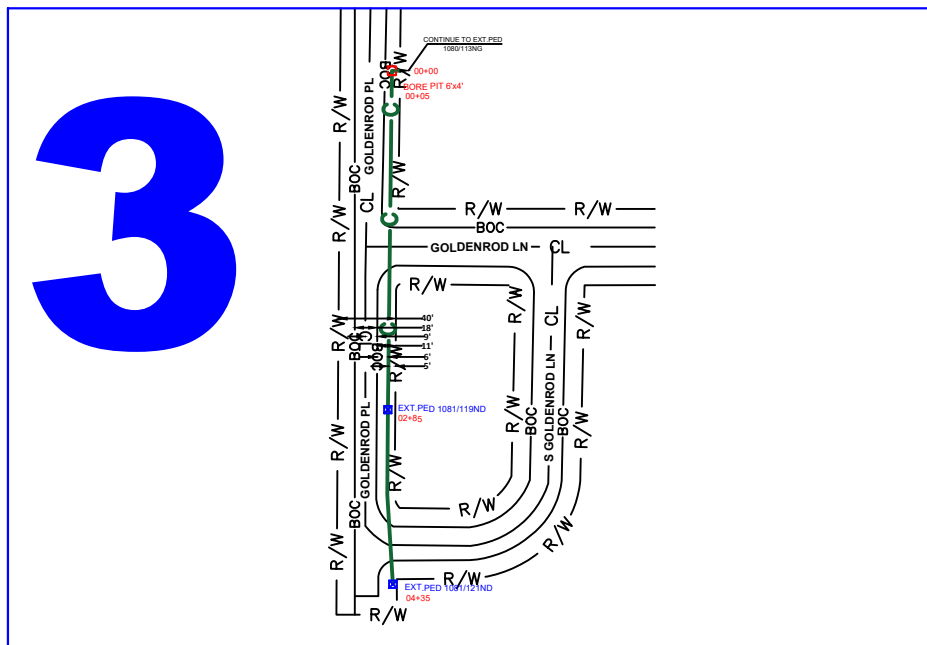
3

CONTINUE TO EXT.PED
1080/113NG

BOC
R/W
00+00
BORE PIT 6'x4'
00+05

R/W
GOLDENROD PL
BOC
CL
R/W
C

R/W
BOC
R/W
GOLDENROD LN
CL
R/W

C
R/W
R/W
BOC
R/W
CL
40'
18'
9'
11'
6'
5'
BOC
R/W
C
CL
R/W
R/W

EXT.PED 1081/119ND
02+85

R/W
GOLDENROD PL
R/W
BOC
S GOLDENROD LN
BOC
R/W
R/W
R/W

R/W
BOC
R/W
R/W
R/W

EXT.PED 1081/121ND
04+35
R/W